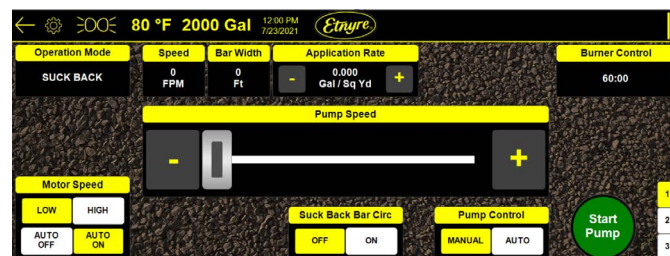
80 °F 2000 Gal 12:00 PM 7/23/2021 Etnyre

Operation Mode
SUCK BACK

Speed
0
FPM

Bar Width
0
Ft

Application Rate
-
0.000
Gal / Sq Yd
+

Burner Control
60:00

Pump Speed
-
+

Motor Speed
LOW HIGH
AUTO OFF AUTO ON

Suck Back Bar Circ
OFF ON

Pump Control
MANUAL AUTO

Start Pump

1
2
3